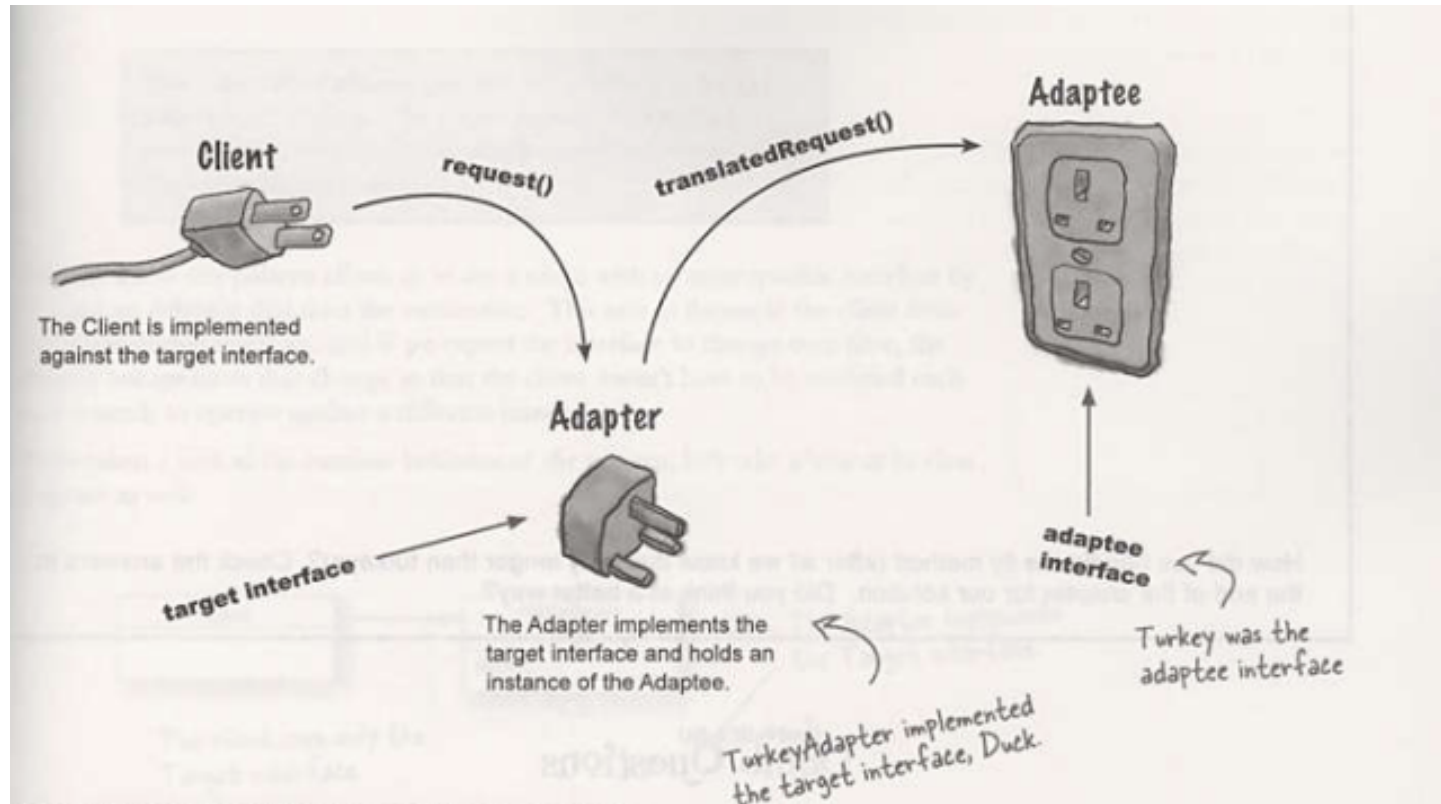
Client

request()

translatedRequest()

Adaptee

The Client is implemented against the target interface.

Adapter

target interface

The Adapter implements the target interface and holds an instance of the Adaptee.

adaptee interface

Turkey was the adaptee interface

TurkeyAdapter implemented the target interface, Duck.